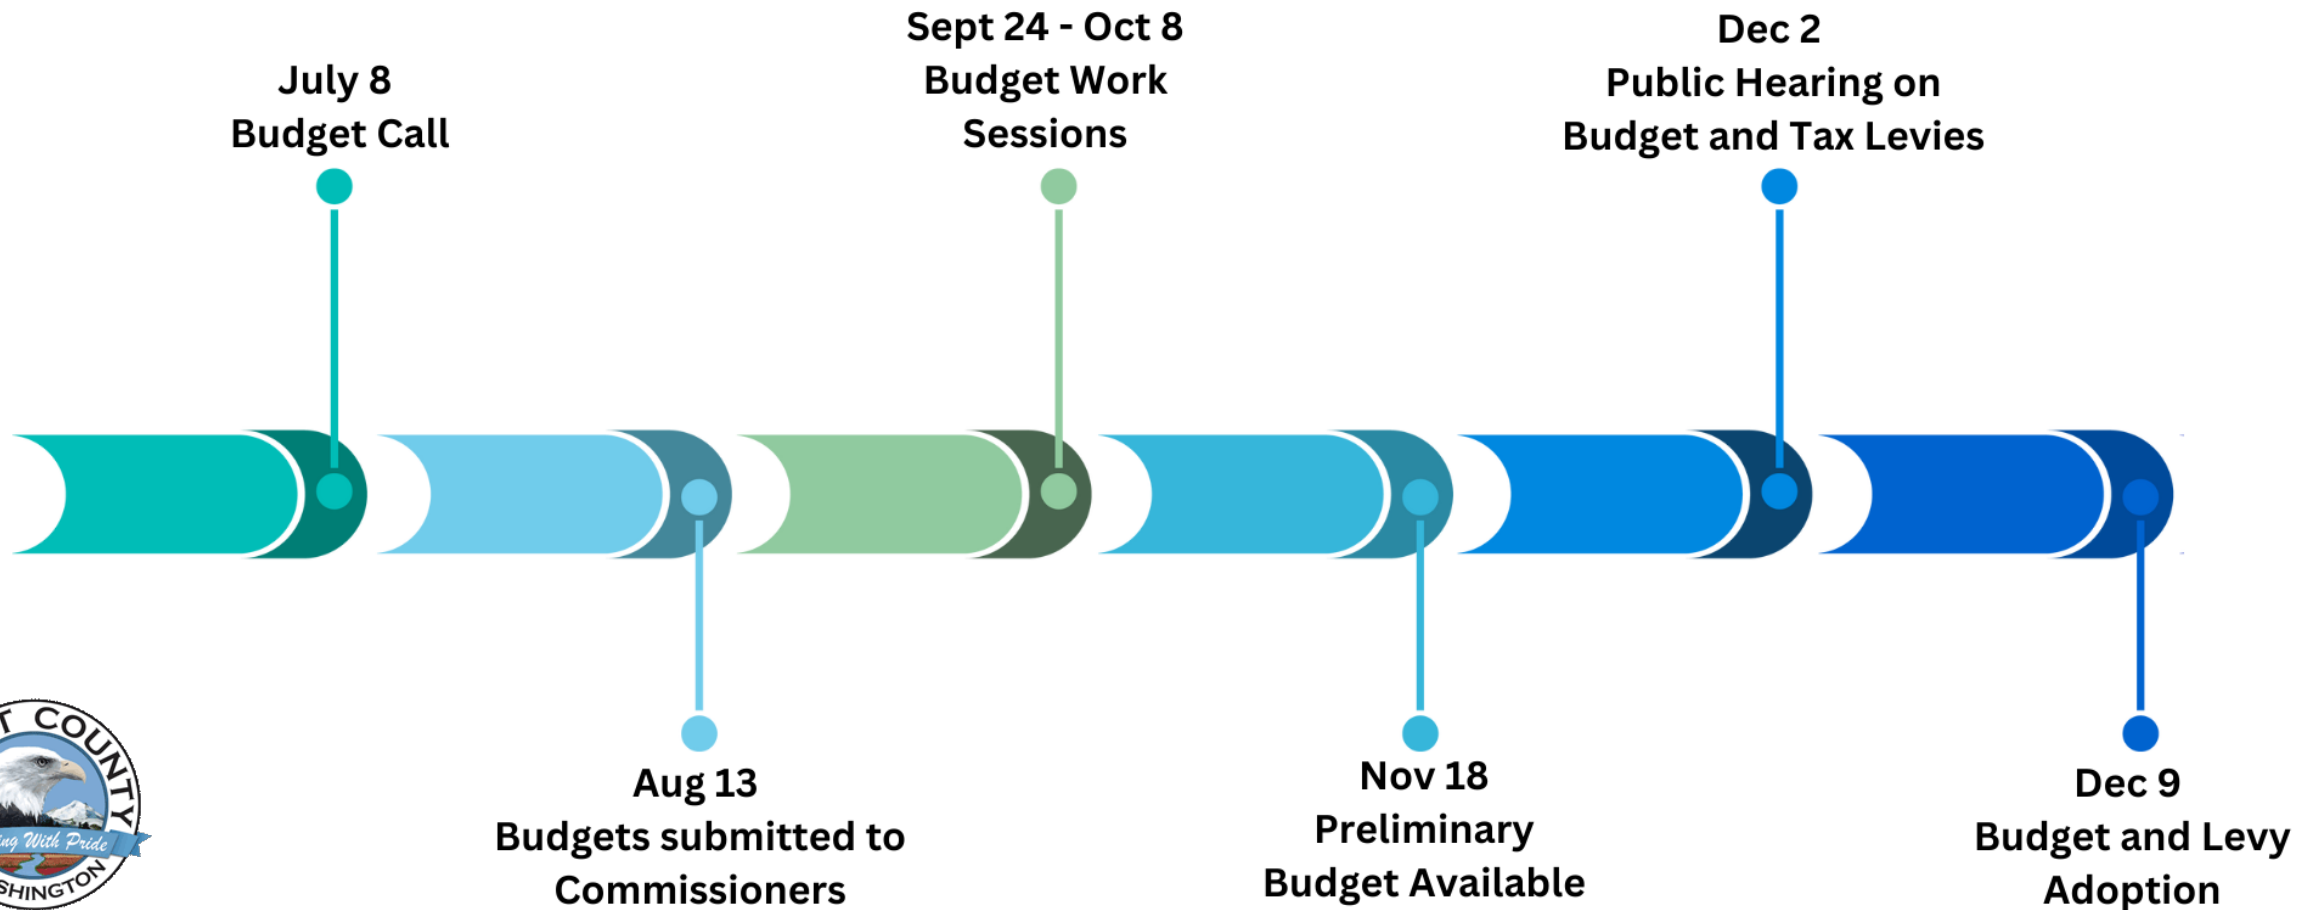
July 8
Budget Call

Sept 24 - Oct 8
Budget Work Sessions

Dec 2
Public Hearing on Budget and Tax Levies

Aug 13
Budgets submitted to Commissioners

Nov 18
Preliminary Budget Available

Dec 9
Budget and Levy Adoption

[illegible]T COUNTY
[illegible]ng With Pride
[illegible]SHINGTON